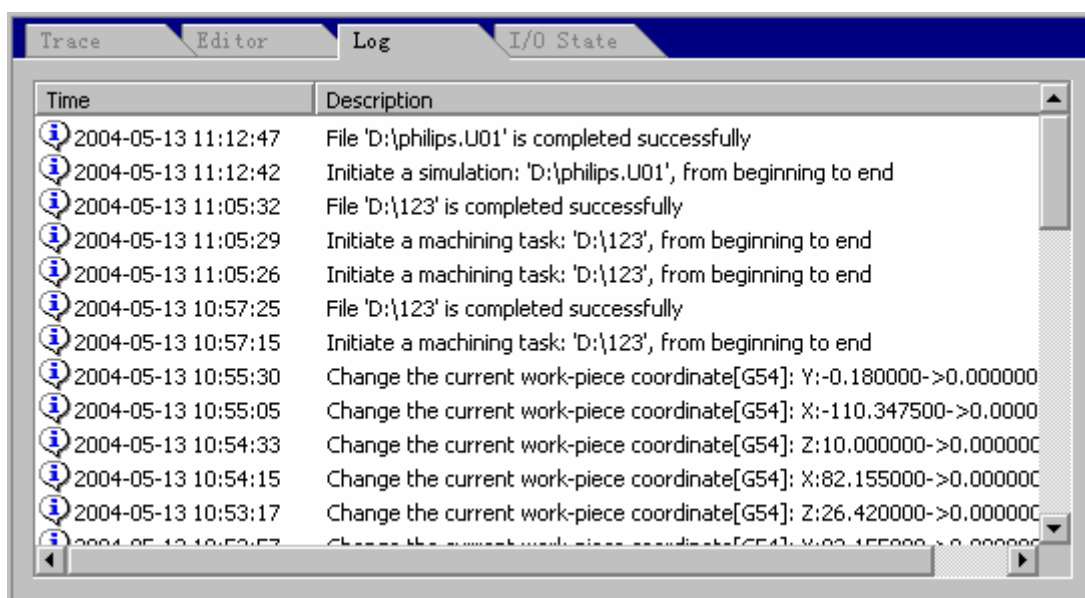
Trace Editor Log I/O State

| Time | Description |
|---|---|
| 2004-05-13 11:12:47 | File 'D:\philips.U01' is completed successfully |
| 2004-05-13 11:12:42 | Initiate a simulation: 'D:\philips.U01', from beginning to end |
| 2004-05-13 11:05:32 | File 'D:\123' is completed successfully |
| 2004-05-13 11:05:29 | Initiate a machining task: 'D:\123', from beginning to end |
| 2004-05-13 11:05:26 | Initiate a machining task: 'D:\123', from beginning to end |
| 2004-05-13 10:57:25 | File 'D:\123' is completed successfully |
| 2004-05-13 10:57:15 | Initiate a machining task: 'D:\123', from beginning to end |
| 2004-05-13 10:55:30 | Change the current work-piece coordinate[G54]: Y:-0.180000->0.000000 |
| 2004-05-13 10:55:05 | Change the current work-piece coordinate[G54]: X:-110.347500->0.0000 |
| 2004-05-13 10:54:33 | Change the current work-piece coordinate[G54]: Z:10.000000->0.000000 |
| 2004-05-13 10:54:15 | Change the current work-piece coordinate[G54]: X:82.155000->0.000000 |
| 2004-05-13 10:53:17 | Change the current work-piece coordinate[G54]: Z:26.420000->0.000000 |
| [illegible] | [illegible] |